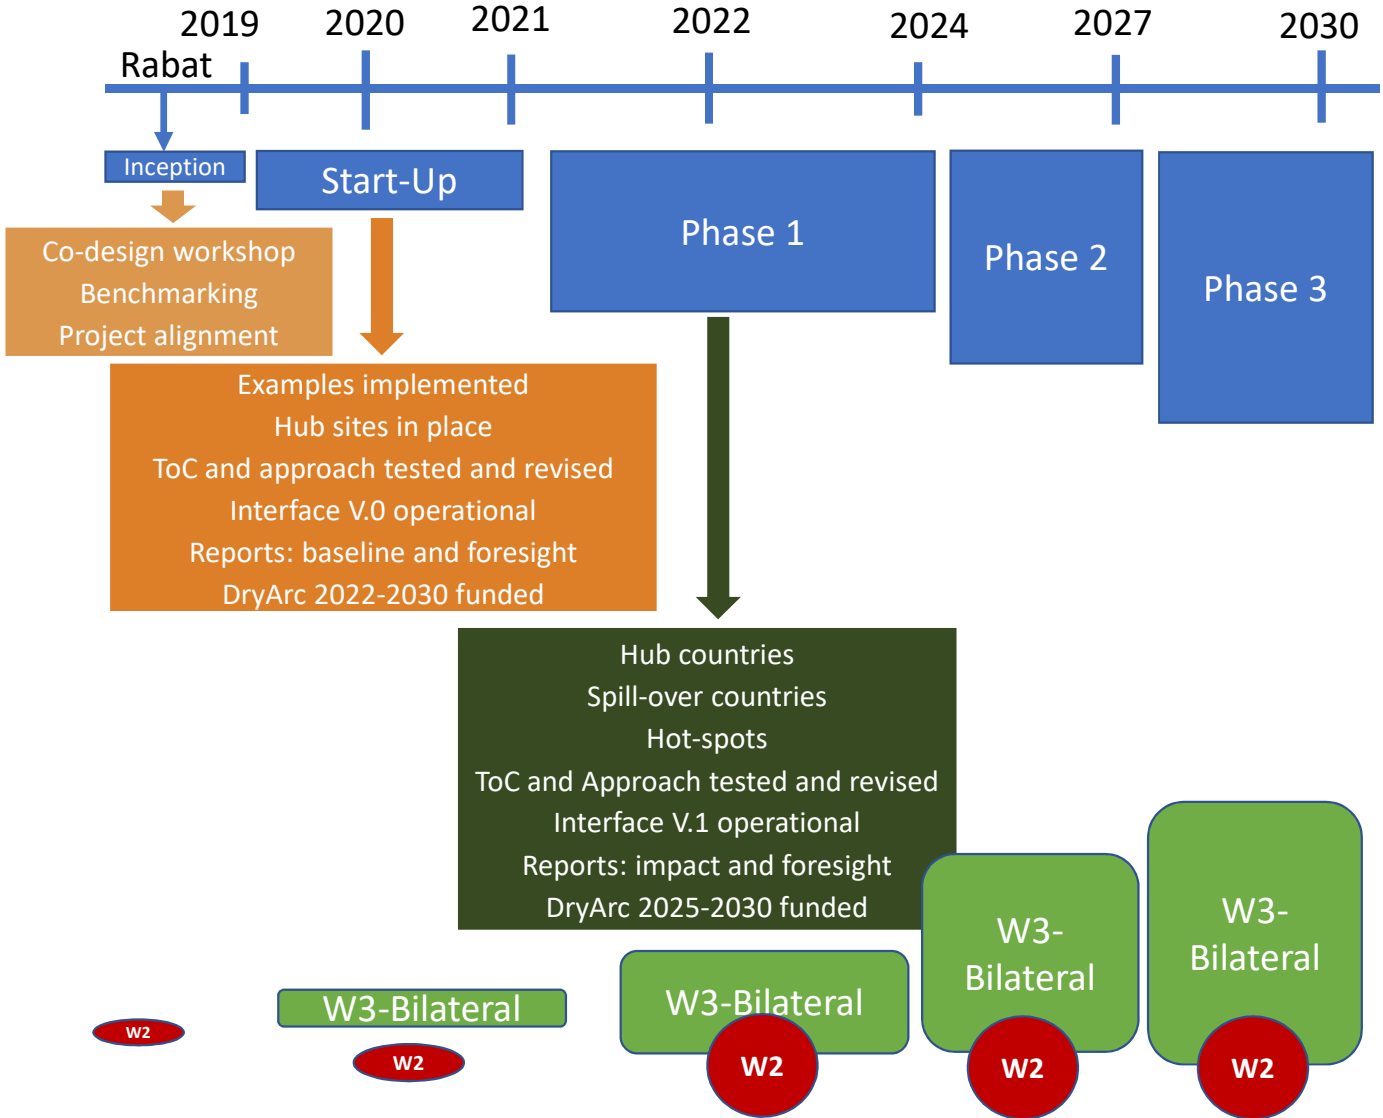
2019 2020 2021 2022 2024 2027 2030

Rabat

Inception

Start-Up

Phase 1

Phase 2

Phase 3

Co-design workshop
Benchmarking
Project alignment

Examples implemented
Hub sites in place
ToC and approach tested and revised
Interface V.0 operational
Reports: baseline and foresight
DryArc 2022-2030 funded

Hub countries
Spill-over countries
Hot-spots
ToC and Approach tested and revised
Interface V.1 operational
Reports: impact and foresight
DryArc 2025-2030 funded

W2

W3-Bilateral

W2

W3-Bilateral

W2

W3-Bilateral

W2

W3-Bilateral

W2